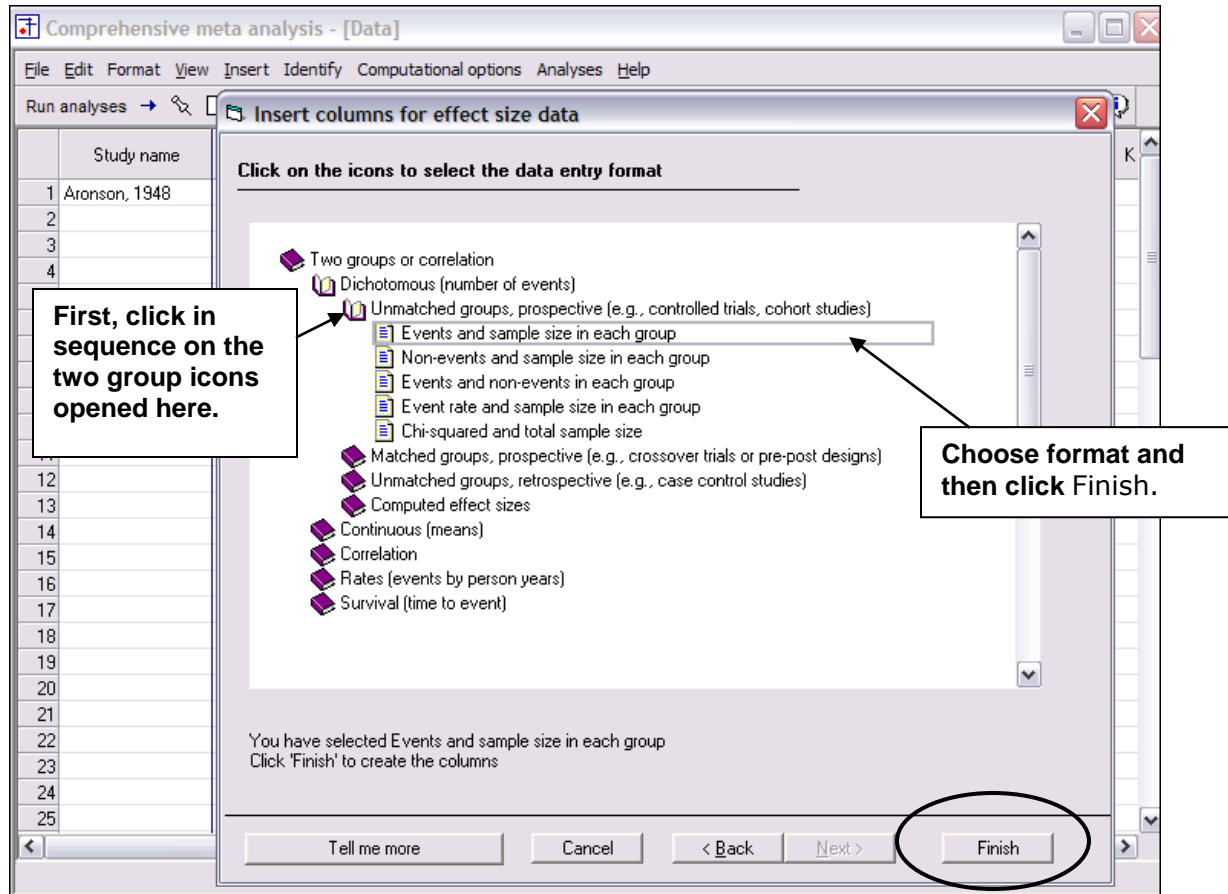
Comprehensive meta analysis - [Data]

File Edit Format View Insert Identify Computational options Analyses Help

Run analyses →

Study name

K

1 Aronson, 1948
2
3
4
12
13
14
15
16
17
18
19
20
21
22
23
24
25

Insert columns for effect size data

Click on the icons to select the data entry format

Two groups or correlation
Dichotomous (number of events)
Unmatched groups, prospective (e.g., controlled trials, cohort studies)
Events and sample size in each group
Non-events and sample size in each group
Events and non-events in each group
Event rate and sample size in each group
Chi-squared and total sample size
Matched groups, prospective (e.g., crossover trials or pre-post designs)
Unmatched groups, retrospective (e.g., case control studies)
Computed effect sizes
Continuous (means)
Correlation
Rates (events by person years)
Survival (time to event)

First, click in sequence on the two group icons opened here.

Choose format and then click Finish.

You have selected Events and sample size in each group
Click 'Finish' to create the columns

Tell me more

Cancel

< Back

Next >

Finish